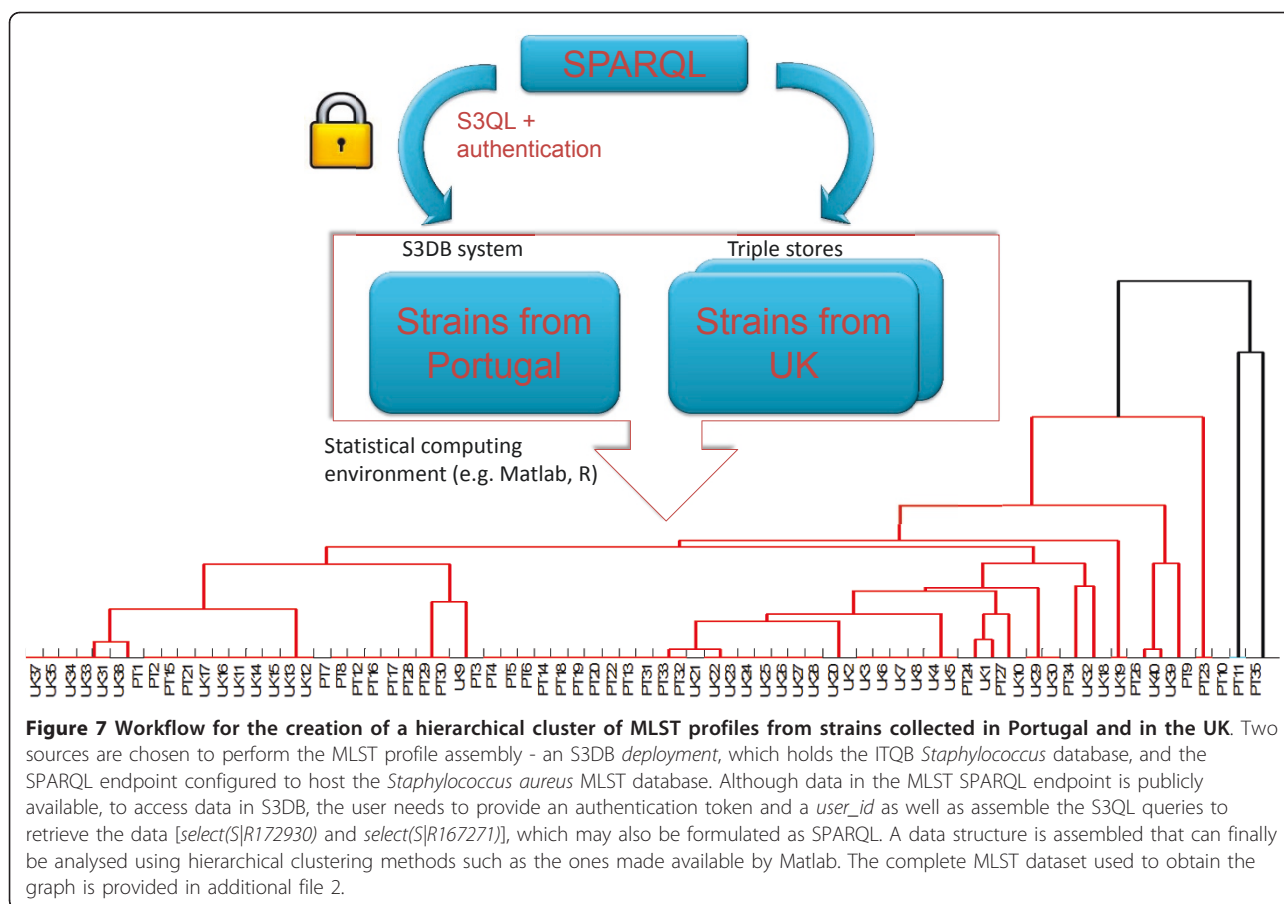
SPARQL

S3QL + authentication

S3DB system

Triple stores

Strains from Portugal

Strains from UK

Statistical computing environment (e.g. Matlab, R)

UK37 UK35 UK34 UK33 UK31 UK38 PT1 PT2 PT15 PT21 UK17 UK16 UK11 UK14 UK15 UK13 UK12 PT7 PT8 PT16 PT17 PT28 PT29 PT30 UK9 PT3 PT4 PT5 PT6 PT14 PT18 PT19 PT20 PT22 PT13 PT31 PT33 PT32 UK21 UK22 UK23 UK24 UK25 UK26 UK27 UK28 UK20 UK2 UK3 UK6 UK7 UK8 UK4 UK5 PT24 UK1 PT27 UK10 UK29 UK30 PT34 UK32 UK18 UK19 PT25 UK40 UK39 PT9 PT23 PT10 PT11 PT35

**Figure 7 Workflow for the creation of a hierarchical cluster of MLST profiles from strains collected in Portugal and in the UK**. Two sources are chosen to perform the MLST profile assembly - an S3DB *deployment*, which holds the ITQB *Staphylococcus* database, and the SPARQL endpoint configured to host the *Staphylococcus aureus* MLST database. Although data in the MLST SPARQL endpoint is publicly available, to access data in S3DB, the user needs to provide an authentication token and a *user_id* as well as assemble the S3QL queries to retrieve the data [*select(S|R172930)* and *select(S|R167271)*], which may also be formulated as SPARQL. A data structure is assembled that can finally be analysed using hierarchical clustering methods such as the ones made available by Matlab. The complete MLST dataset used to obtain the graph is provided in additional file 2.